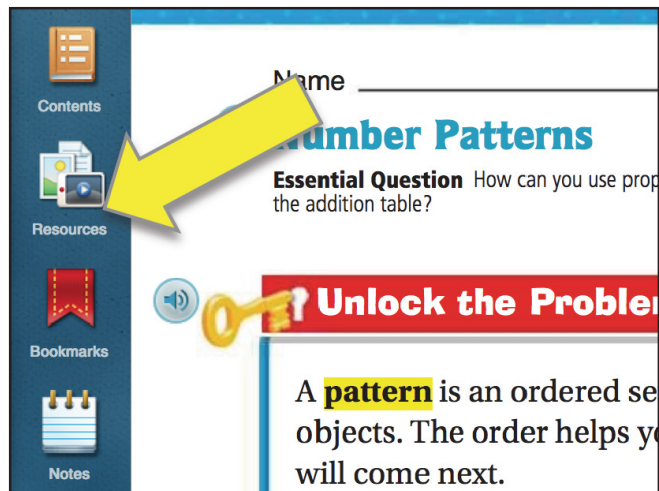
Contents

Resources

Bookmarks

Notes

Name

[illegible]umber Patterns

Essential Question How can you use prop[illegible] the addition table?

Unlock the Proble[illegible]

A pattern is an ordered se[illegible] objects. The order helps y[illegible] will come next.